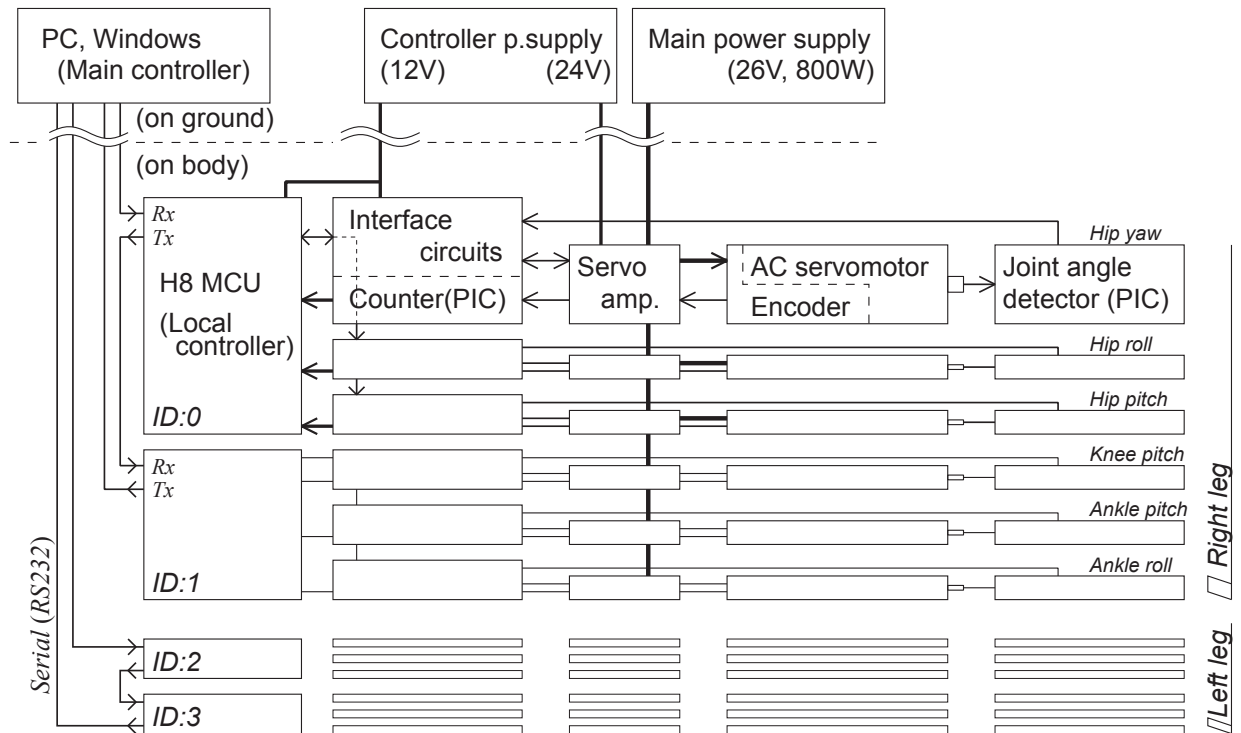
PC, Windows (Main controller)

Controller p.supply (12V) (24V)

Main power supply (26V, 800W)

(on ground)

(on body)

Rx
Tx

H8 MCU
(Local controller)

ID:0

Interface circuits

Counter(PIC)

Servo amp.

AC servomotor

Encoder

Joint angle detector (PIC)

Hip yaw

Hip roll

Hip pitch

Rx
Tx

ID:1

Knee pitch

Ankle pitch

Ankle roll

Right leg

Serial (RS232)

ID:2

ID:3

Left leg